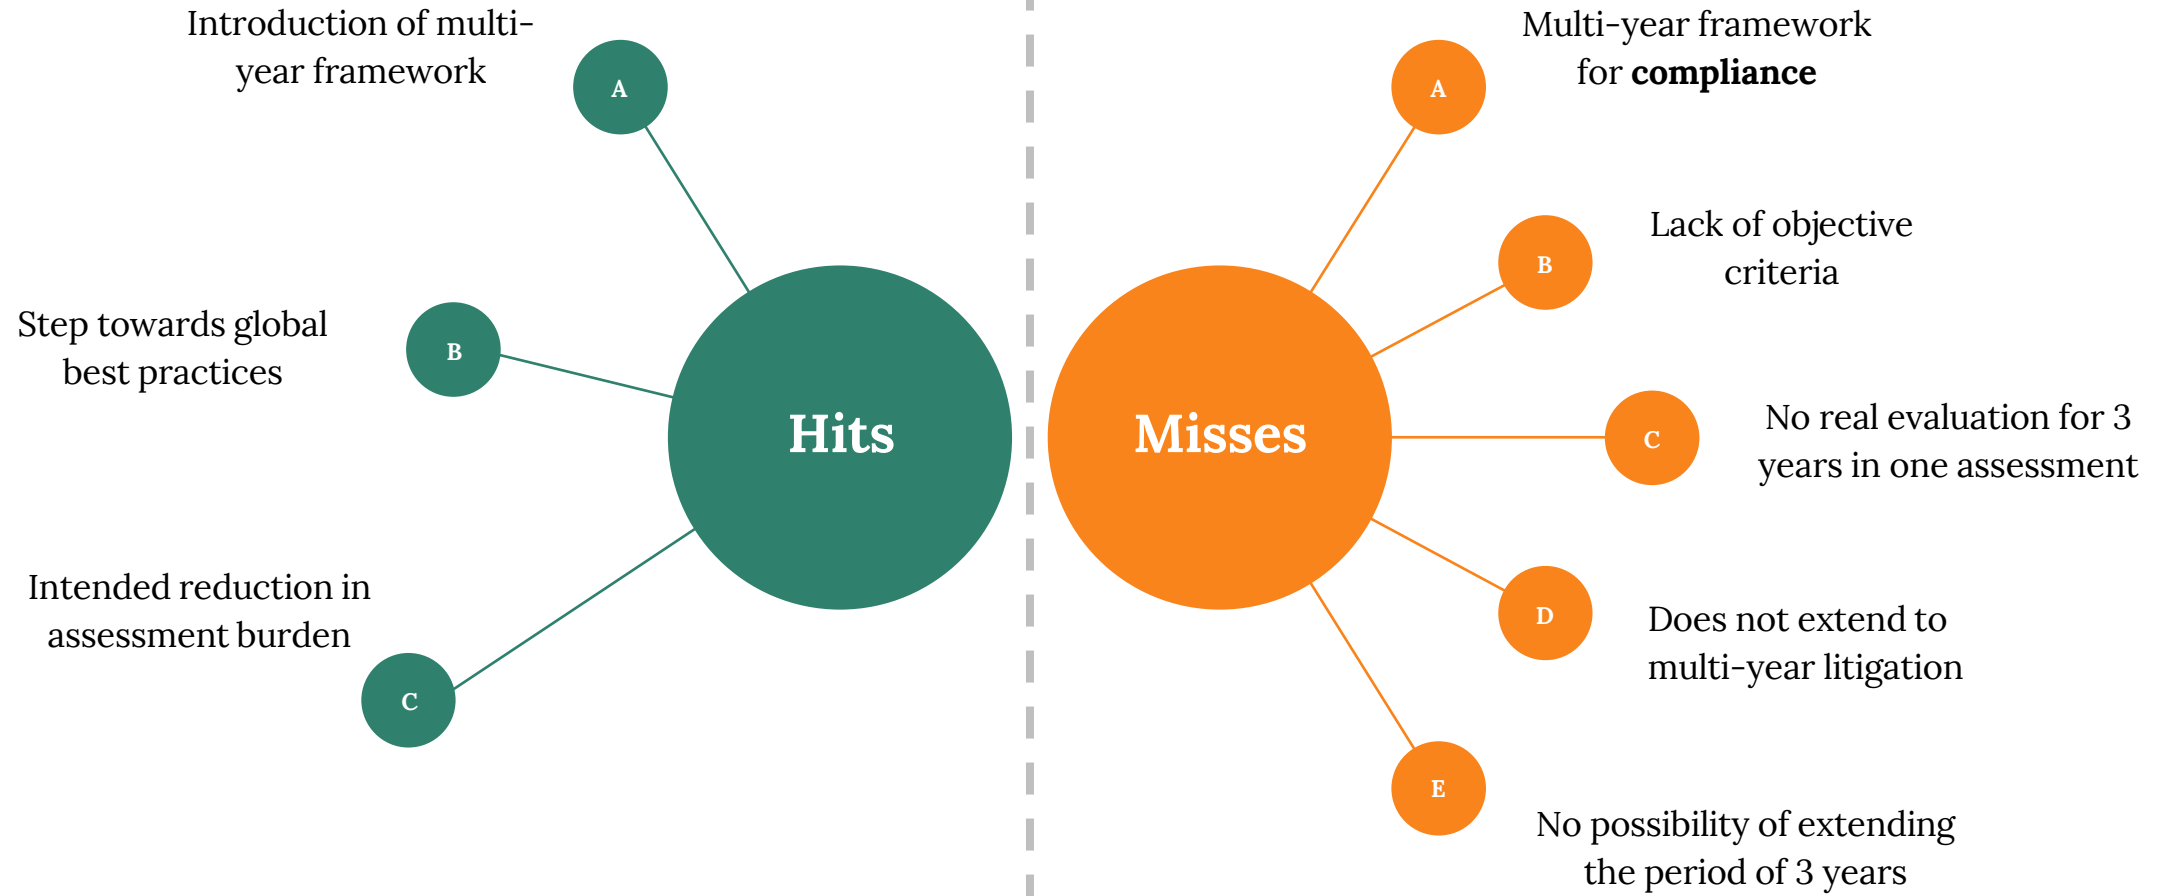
Hits

A
Introduction of multi-year framework

B
Step towards global best practices

C
Intended reduction in assessment burden

Misses

A
Multi-year framework for **compliance**

B
Lack of objective criteria

C
No real evaluation for 3 years in one assessment

D
Does not extend to multi-year litigation

E
No possibility of extending the period of 3 years